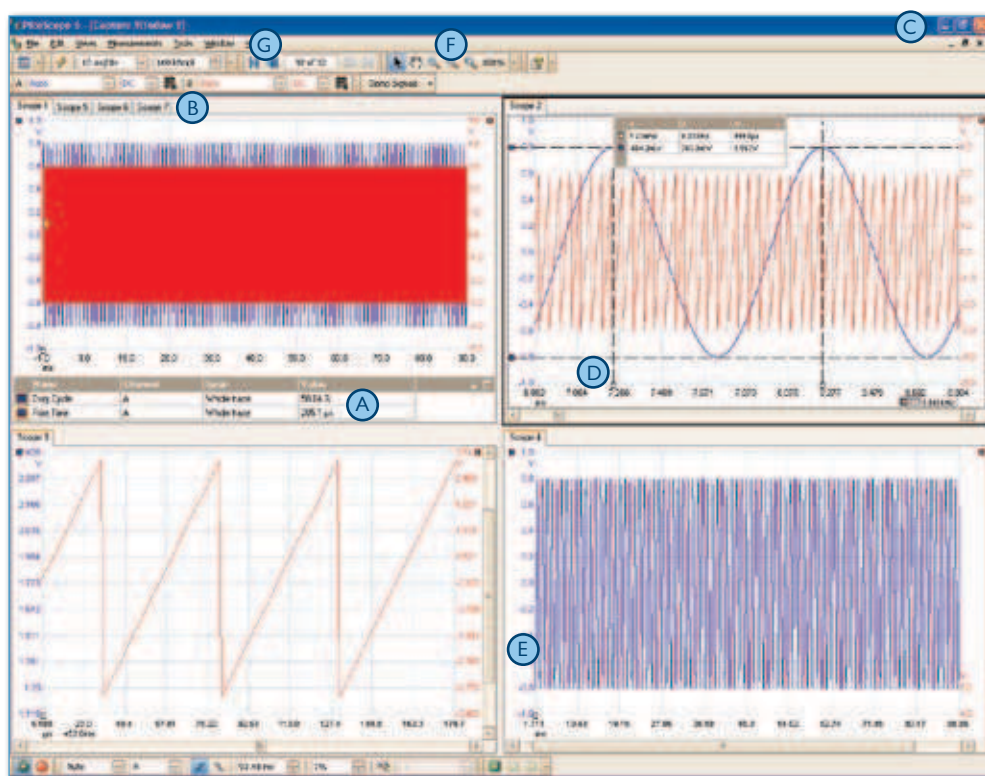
PicoScope 6 - [Custom Window 1]

C

File Edit Views Measurements Tools Window

G

F

Scope 1 Scope 5 Scope 6 Scope 7

B

Scope 2

Duty Cycle A Whole trace

Rise Time A Whole trace

A

D

Scope 3

Scope 4

E